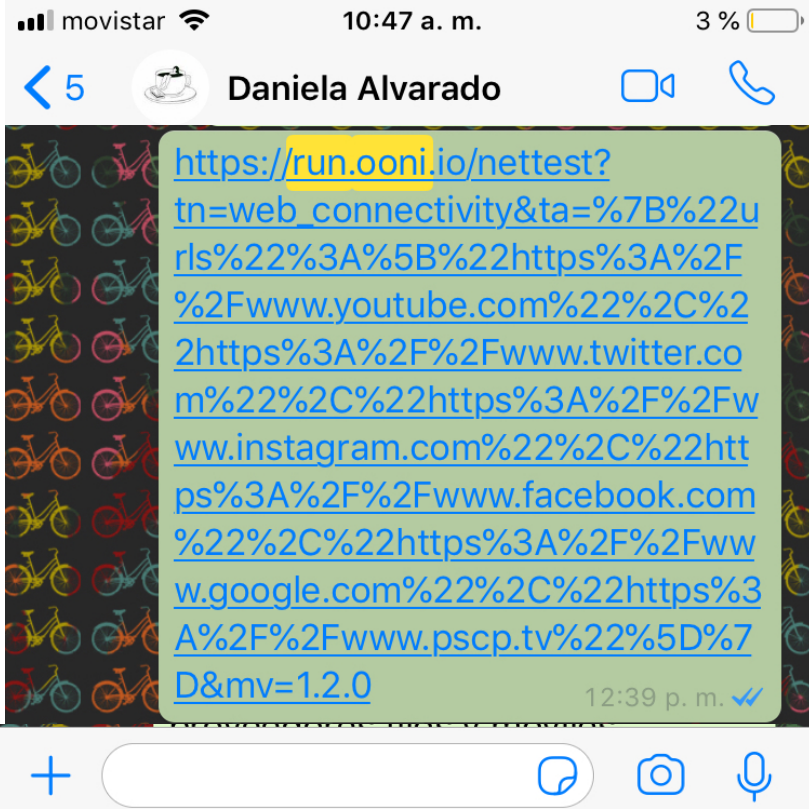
movistar 10:47 a. m. 3 %

5 Daniela Alvarado

https://run.ooni.io/nettest?tn=web_connectivity&ta=%7B%22urls%22%3A%5B%22https%3A%2F%2Fwww.youtube.com%22%2C%22https%3A%2F%2Fwww.twitter.com%22%2C%22https%3A%2F%2Fwww.instagram.com%22%2C%22https%3A%2F%2Fwww.facebook.com%22%2C%22https%3A%2F%2Fwww.google.com%22%2C%22https%3A%2F%2Fwww.pscp.tv%22%5D%7D&mv=1.2.0

12:39 p. m.